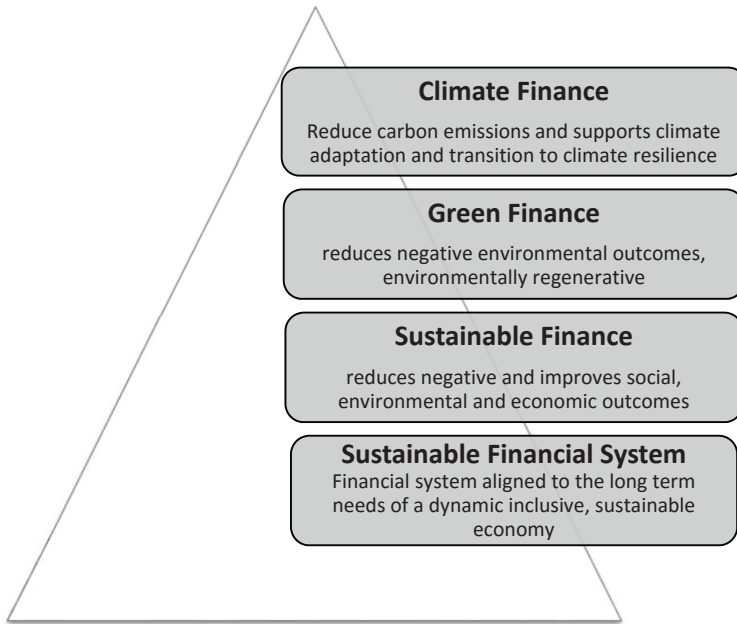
Climate Finance

Reduce carbon emissions and supports climate adaptation and transition to climate resilience

Green Finance

reduces negative environmental outcomes, environmentally regenerative

Sustainable Finance

reduces negative and improves social, environmental and economic outcomes

Sustainable Financial System

Financial system aligned to the long term needs of a dynamic inclusive, sustainable economy